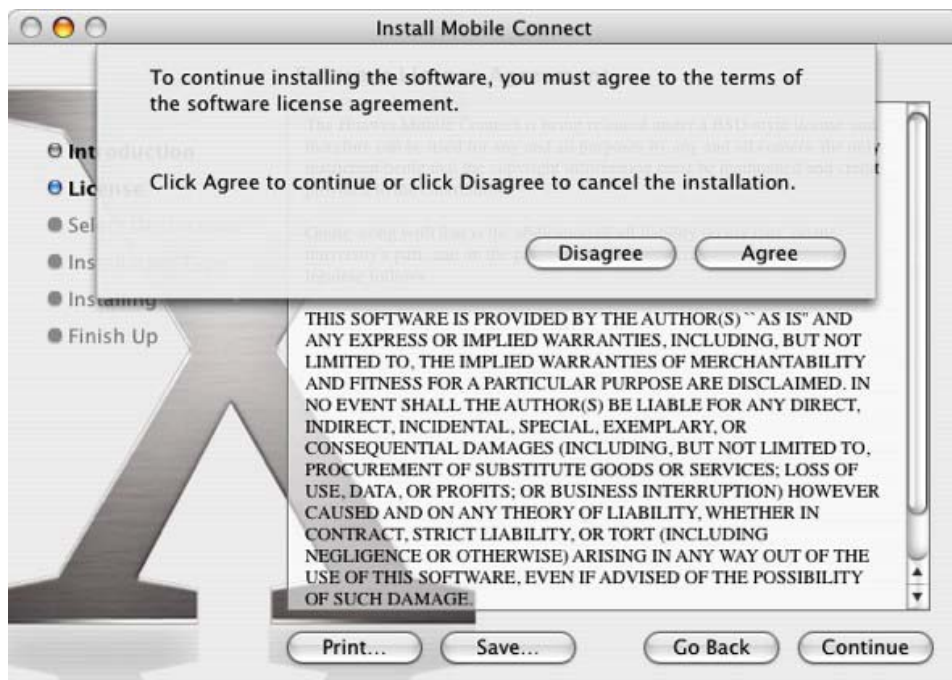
Install Mobile Connect

To continue installing the software, you must agree to the terms of the software license agreement.

Click Agree to continue or click Disagree to cancel the installation.

Disagree Agree

Int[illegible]
Lic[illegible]
Sel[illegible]
Ins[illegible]
Ins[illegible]
Finish Up

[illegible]

THIS SOFTWARE IS PROVIDED BY THE AUTHOR(S) ``AS IS'' AND ANY EXPRESS OR IMPLIED WARRANTIES, INCLUDING, BUT NOT LIMITED TO, THE IMPLIED WARRANTIES OF MERCHANTABILITY AND FITNESS FOR A PARTICULAR PURPOSE ARE DISCLAIMED. IN NO EVENT SHALL THE AUTHOR(S) BE LIABLE FOR ANY DIRECT, INDIRECT, INCIDENTAL, SPECIAL, EXEMPLARY, OR CONSEQUENTIAL DAMAGES (INCLUDING, BUT NOT LIMITED TO, PROCUREMENT OF SUBSTITUTE GOODS OR SERVICES; LOSS OF USE, DATA, OR PROFITS; OR BUSINESS INTERRUPTION) HOWEVER CAUSED AND ON ANY THEORY OF LIABILITY, WHETHER IN CONTRACT, STRICT LIABILITY, OR TORT (INCLUDING NEGLIGENCE OR OTHERWISE) ARISING IN ANY WAY OUT OF THE USE OF THIS SOFTWARE, EVEN IF ADVISED OF THE POSSIBILITY OF SUCH DAMAGE.

Print... Save... Go Back Continue